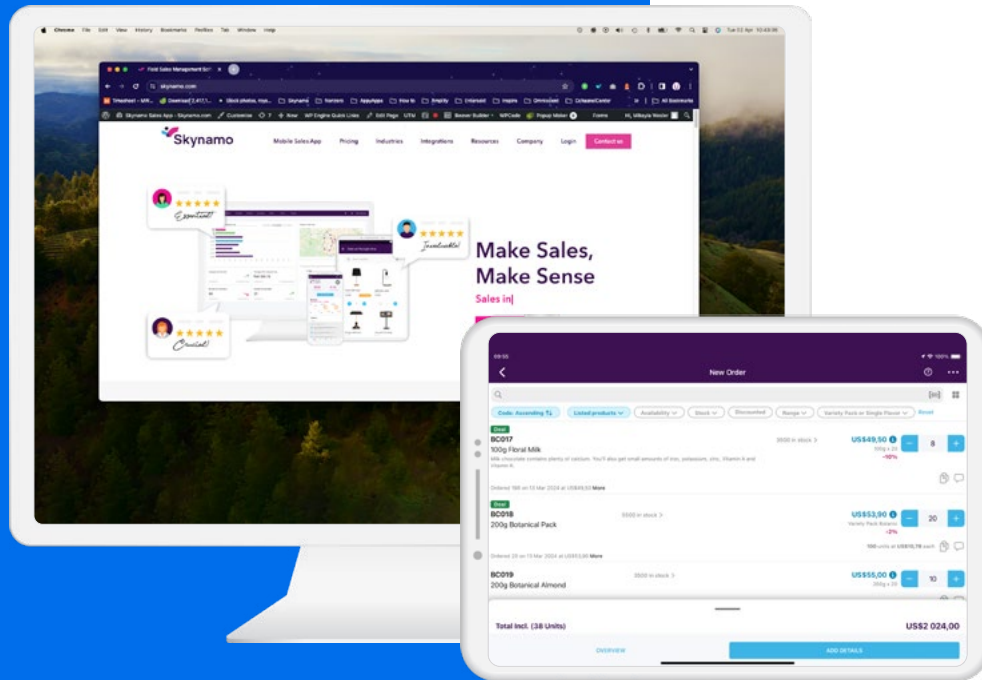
Chrome File Edit View History Bookmarks Profiles Tab Window Help

Field Sales Management Sof

skynamo.com

Skynamo

Mobile Sales App Pricing Industries Integrations Resources Company Login Contact us

Exceptional!

Invaluable!

Crucial!

Make Sales, Make Sense

Sales in|

09:55

New Order

Code: Ascending Listed products Availability Stock Discounted Range Variety Pack or Single Flavour Reset

Deal
BC017
100g Floral Milk
Milk chocolate contains plenty of calcium. You'll also get small amounts of iron, potassium, zinc, Vitamin A and Vitamin K.
3500 in stock
US$49,50
-10%
8
Ordered 168 on 13 Mar 2024 at US$49,50 More

Deal
BC018
200g Botanical Pack
5500 in stock
US$53,90
Variety Pack Botanic
-2%
20
Ordered 25 on 13 Mar 2024 at US$53,90 More

BC019
200g Botanical Almond
2500 in stock
US$55,00
10

Total Incl. (38 Units)
US$2 024,00

OVERVIEW
ADD DETAILS